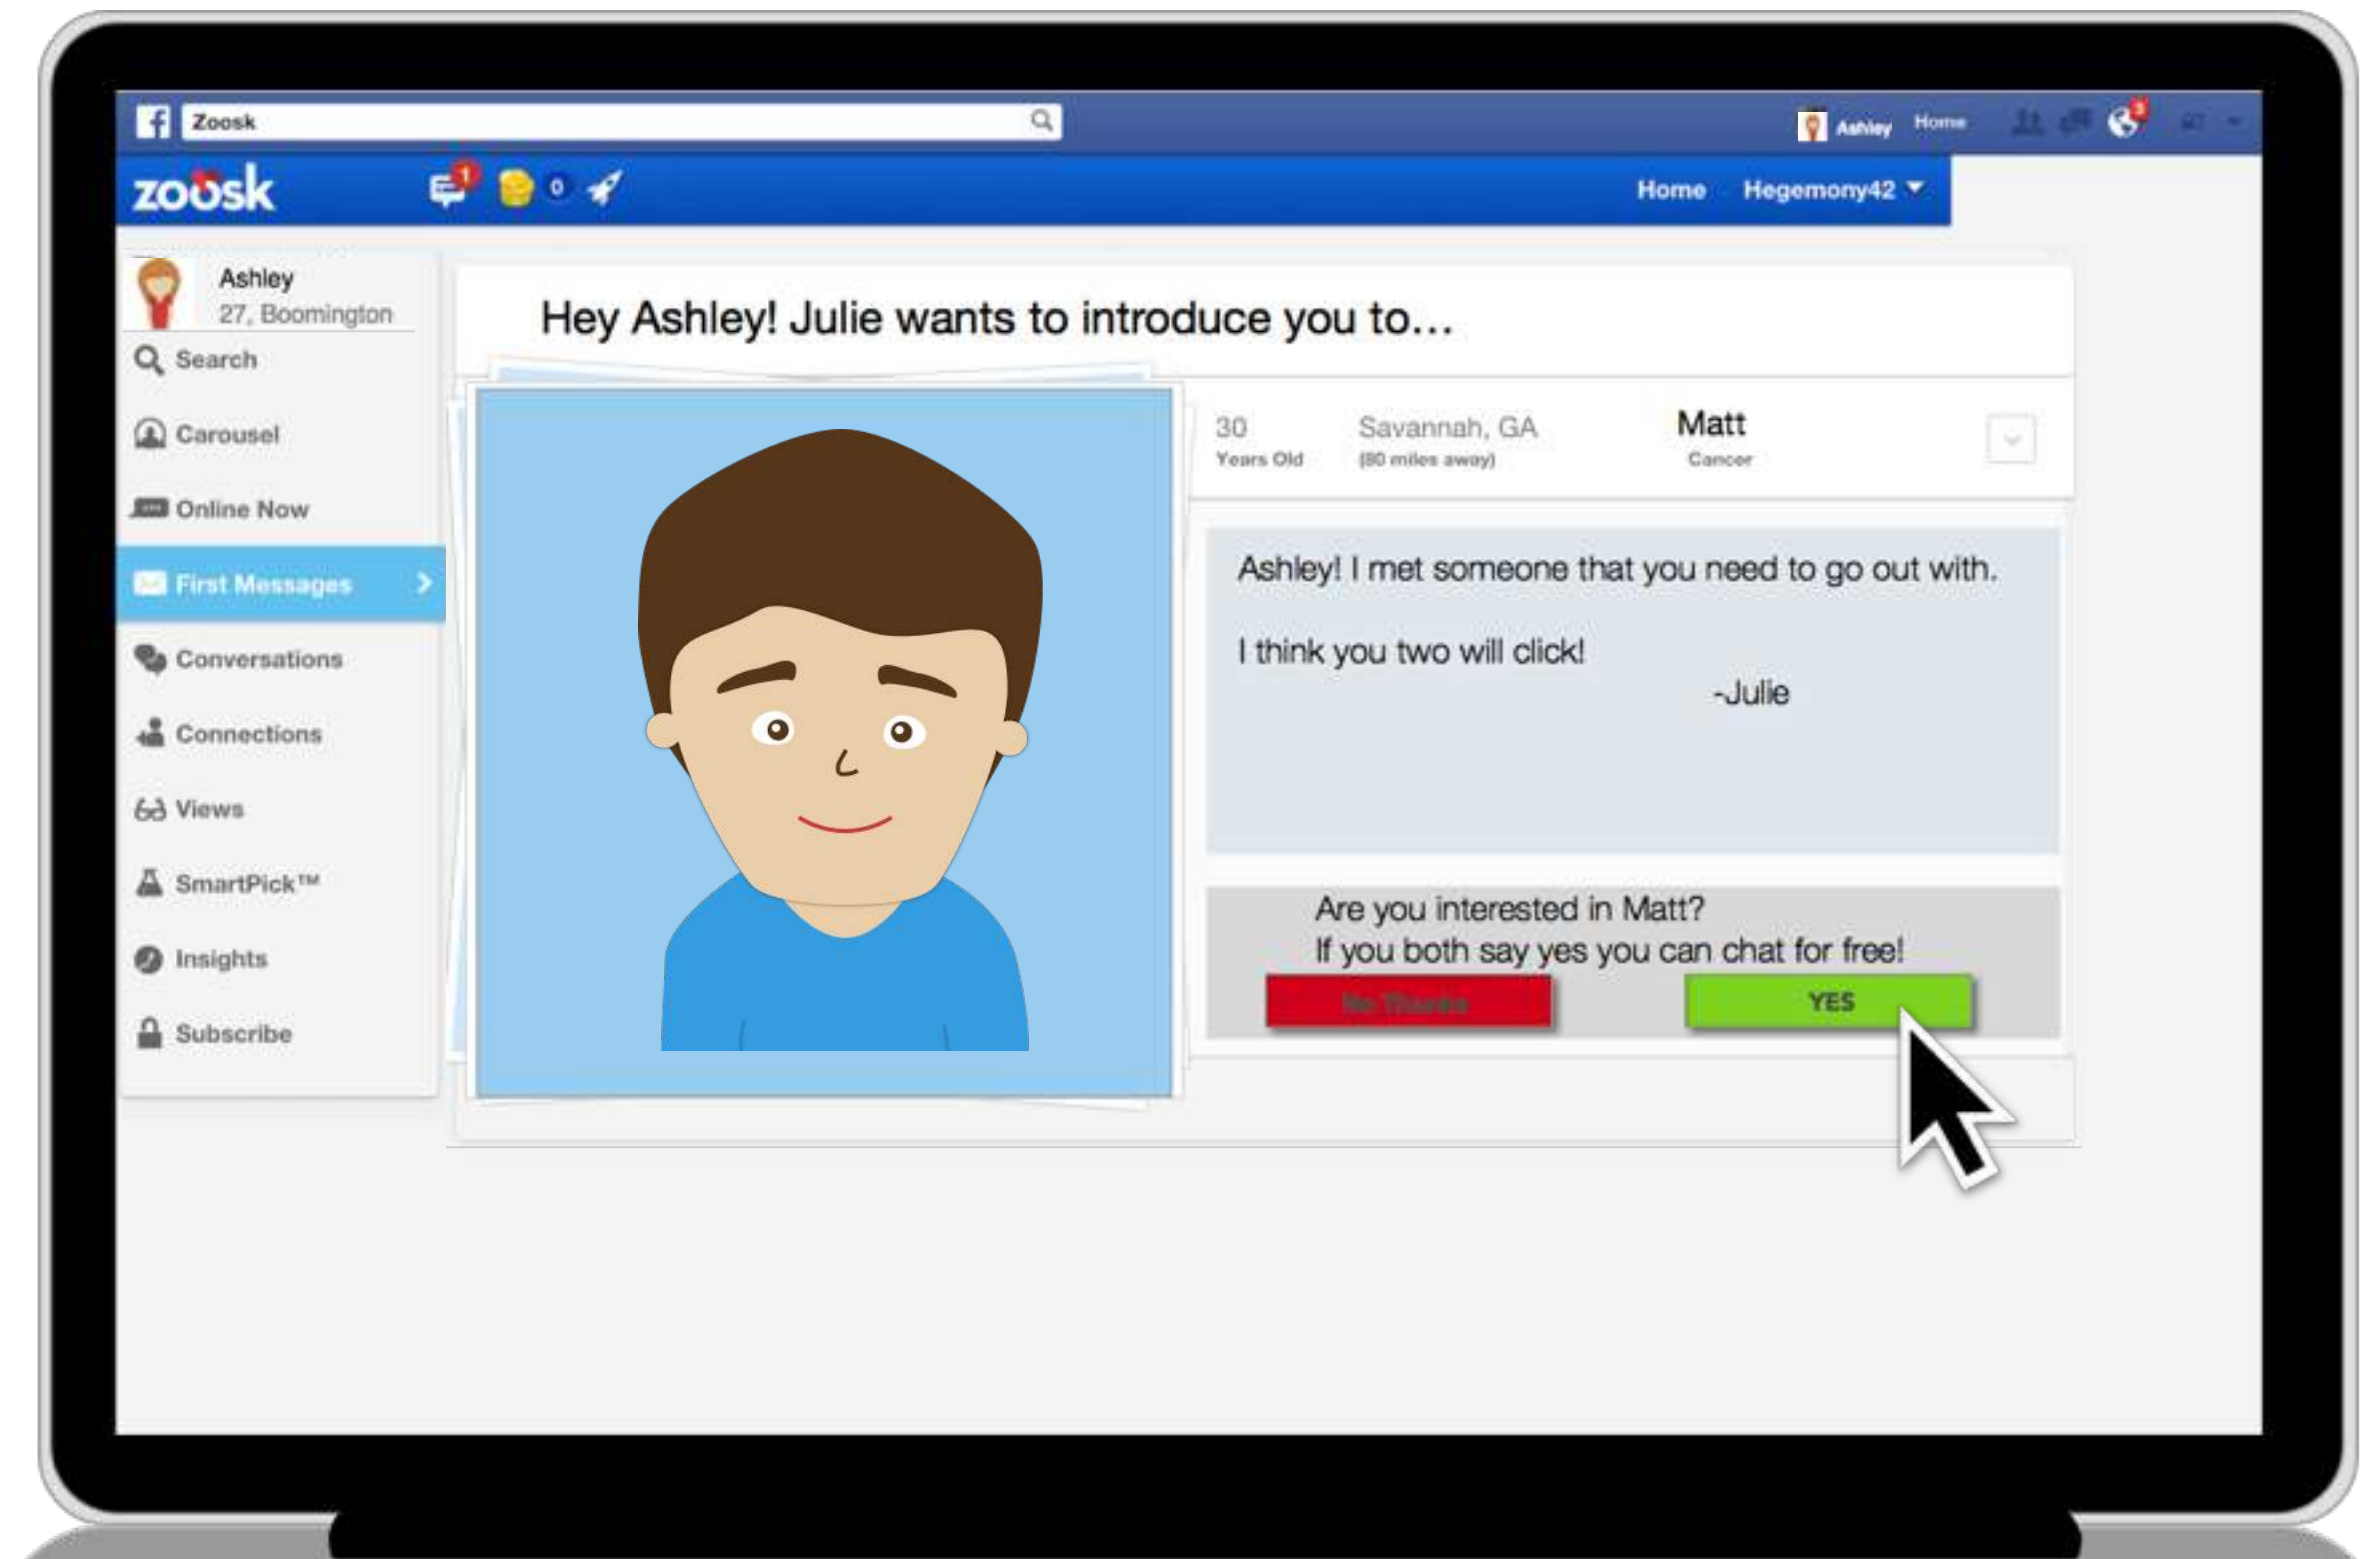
Zoosk

Ashley Home

zoosk 1 0 Home Hegemony42

Ashley
27, Boomington

Search

Carousel

Online Now

First Messages

Conversations

Connections

Views

SmartPick™

Insights

Subscribe

Hey Ashley! Julie wants to introduce you to...

30
Years Old

Savannah, GA
(80 miles away)

Matt
Cancer

Ashley! I met someone that you need to go out with.

I think you two will click!
-Julie

Are you interested in Matt?
If you both say yes you can chat for free!

No Thanks

YES